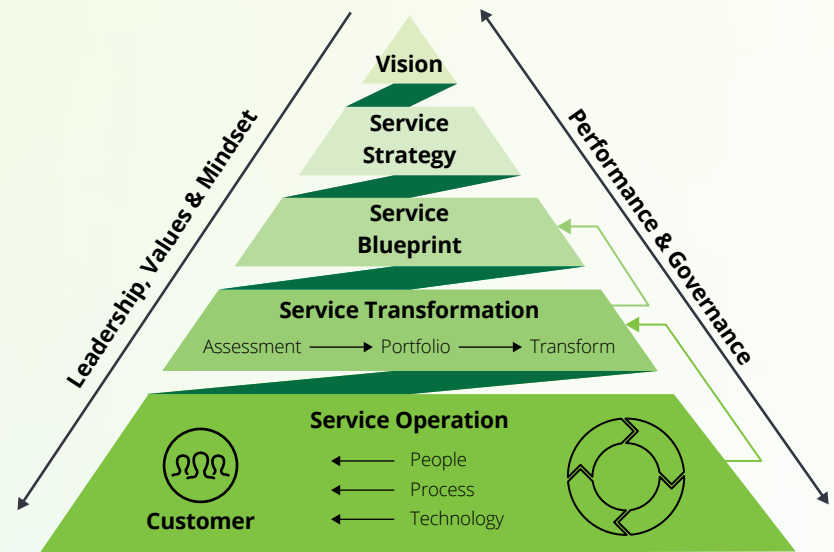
Vision

Service Strategy

Service Blueprint

Service Transformation

Assessment → Portfolio → Transform

Service Operation

People

Process

Technology

Customer

Leadership, Values & Mindset

Performance & Governance